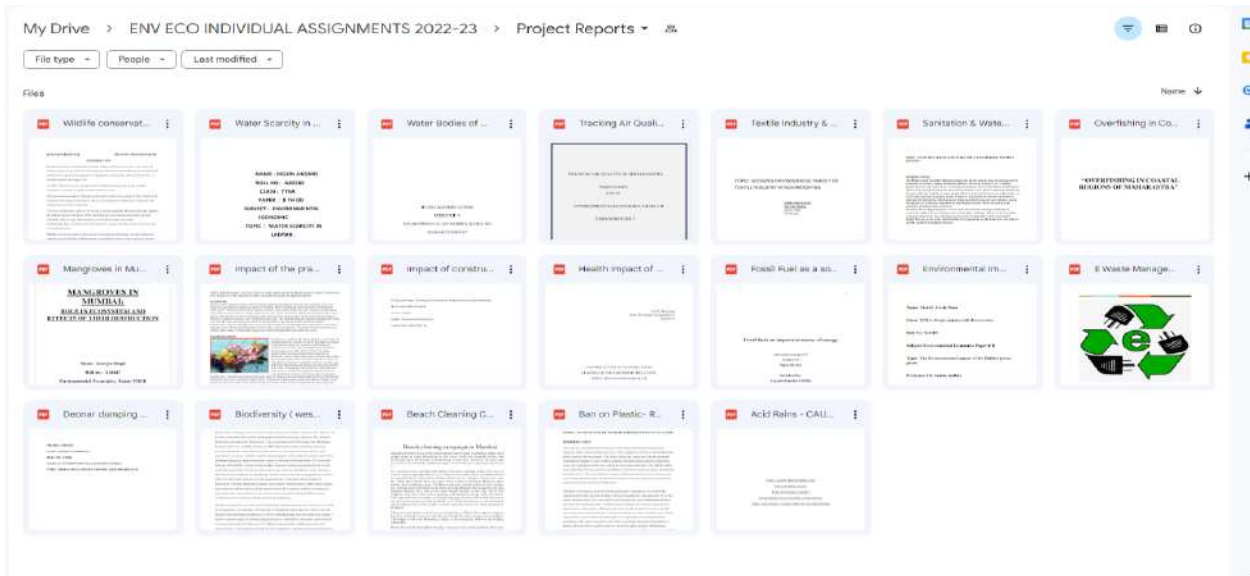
My Drive > ENV ECO INDIVIDUAL ASSIGNMENTS 2022-23 > Project Reports ▾

File type ▾ People ▾ Last modified ▾

Files

Name ↓

PDF Wildlife conservat...

PDF Water Scarcity in ...

NAME : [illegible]
ROLL NO : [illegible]
CLASS : TYBA
PAPER : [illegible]
SUBJECT : ENVIRONMENTAL ECONOMIC
TOPIC : WATER SCARCITY IN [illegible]

PDF Water Bodies of ...

PDF Tracking Air Quali...

PDF Textile Industry & ...

PDF Sanitation & Wate...

PDF Overfishing in Co...

"OVERFISHING IN COASTAL REGIONS OF MAHARASHTRA"

PDF Mangroves in Mu...

MANGROVES IN MUMBAI: ROLE IN ECOSYSTEM AND EFFECTS OF THEIR DESTRUCTION

PDF Impact of the pra...

PDF Impact of constru...

PDF Health impact of ...

PDF Fossil Fuel as a so...

PDF Environmental Im...

PDF E Waste Manage...

PDF Deonar dumping ...

PDF BioDiversity ( wes...

PDF Beach Cleaning C...

Beach cleaning campaign in Mumbai

PDF Ban on Plastic- R...

PDF Acid Rains - CAU...